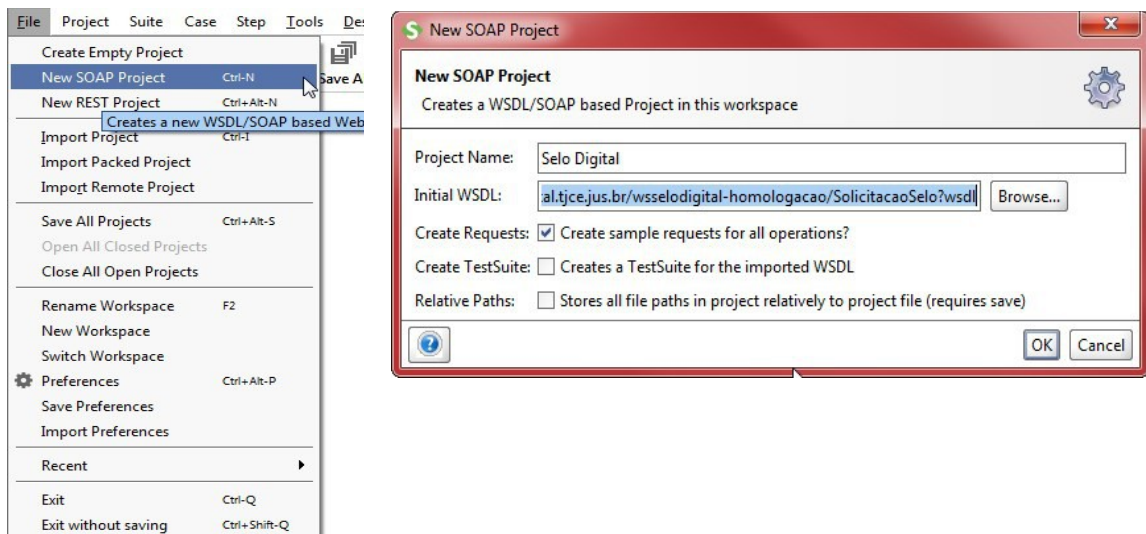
File Project Suite Case Step Tools De

Create Empty Project
New SOAP Project Ctrl-N
New REST Project Ctrl+Alt-N
Creates a new WSDL/SOAP based Web
Import Project Ctrl-I
Import Packed Project
Import Remote Project
Save All Projects Ctrl+Alt-S
Open All Closed Projects
Close All Open Projects
Rename Workspace F2
New Workspace
Switch Workspace
Preferences Ctrl+Alt-P
Save Preferences
Import Preferences
Recent
Exit Ctrl-Q
Exit without saving Ctrl+Shift-Q

Save A

New SOAP Project

New SOAP Project
Creates a WSDL/SOAP based Project in this workspace

Project Name: Selo Digital
Initial WSDL: al.tjce.jus.br/wsselodigital-homologacao/SolicitacaoSelo?wsdl Browse...
Create Requests: Create sample requests for all operations?
Create TestSuite: Creates a TestSuite for the imported WSDL
Relative Paths: Stores all file paths in project relatively to project file (requires save)

OK Cancel